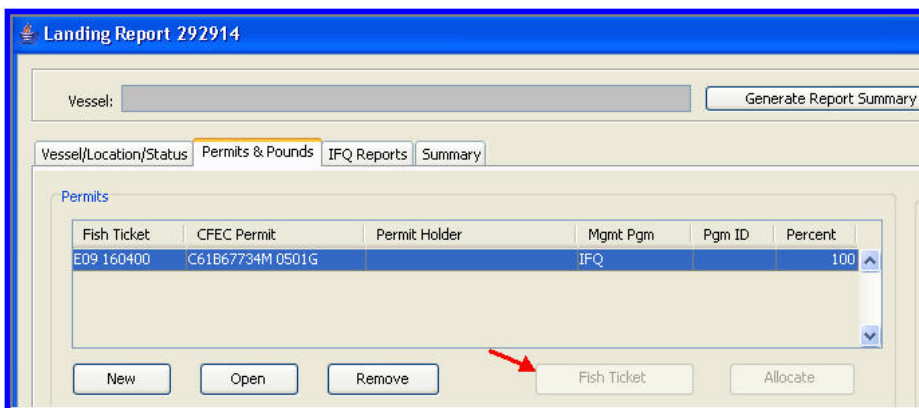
Landing Report 292914

Vessel:

Generate Report Summary

Vessel/Location/Status | Permits & Pounds | IFQ Reports | Summary

Permits

| Fish Ticket | CFEC Permit | Permit Holder | Mgmt Pgm | Pgm ID | Percent |
|---|---|---|---|---|---|
| E09 160400 | C61B67734M 0501G | | IFQ | | 100 |

New

Open

Remove

Fish Ticket

Allocate